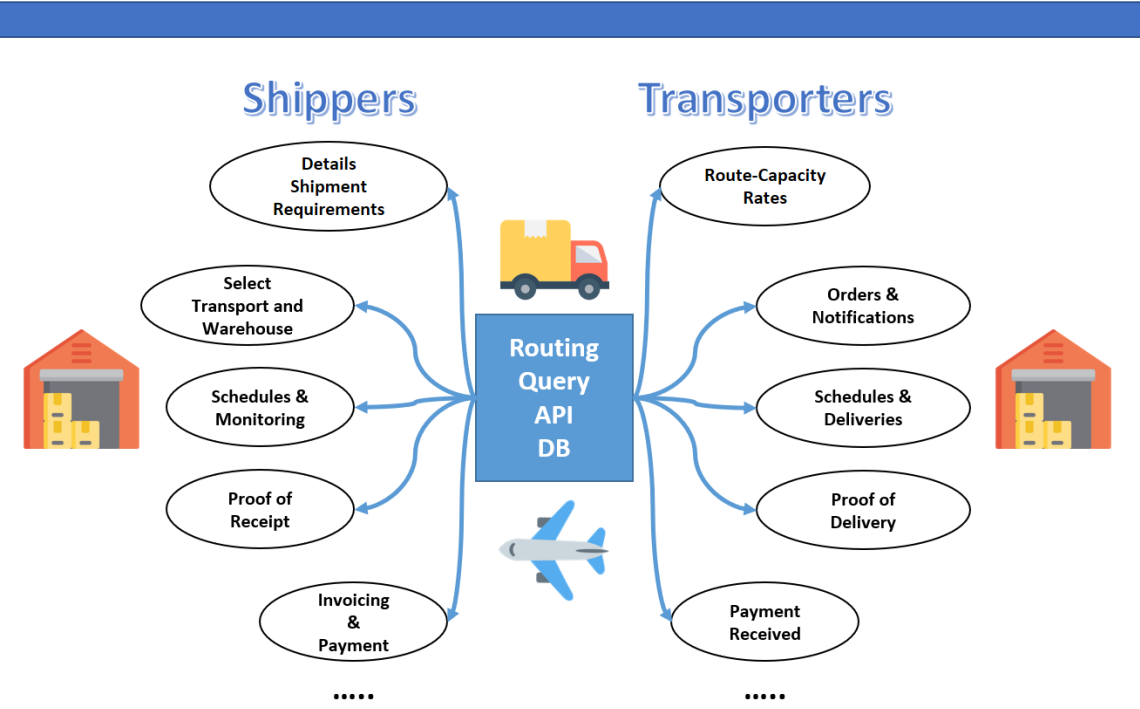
Shippers

Transporters

Details Shipment Requirements

Select Transport and Warehouse

Schedules & Monitoring

Proof of Receipt

Invoicing & Payment

.....

Routing Query API DB

Route-Capacity Rates

Orders & Notifications

Schedules & Deliveries

Proof of Delivery

Payment Received

.....